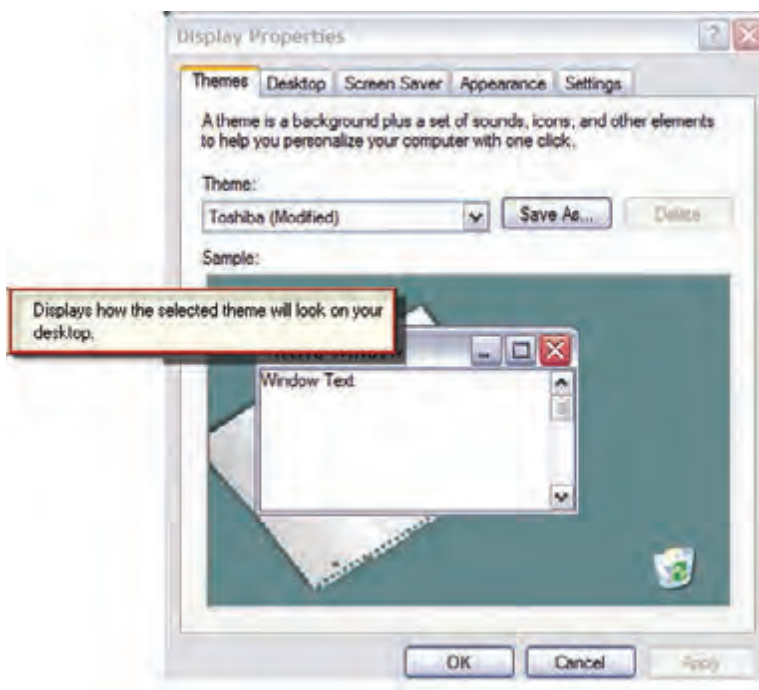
Display Properties

Themes | Desktop | Screen Saver | Appearance | Settings

A theme is a background plus a set of sounds, icons, and other elements to help you personalize your computer with one click.

Theme:

Toshiba (Modified)

Save As...

Delete

Sample:

Displays how the selected theme will look on your desktop.

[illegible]

Window Text

OK

Cancel

Apply